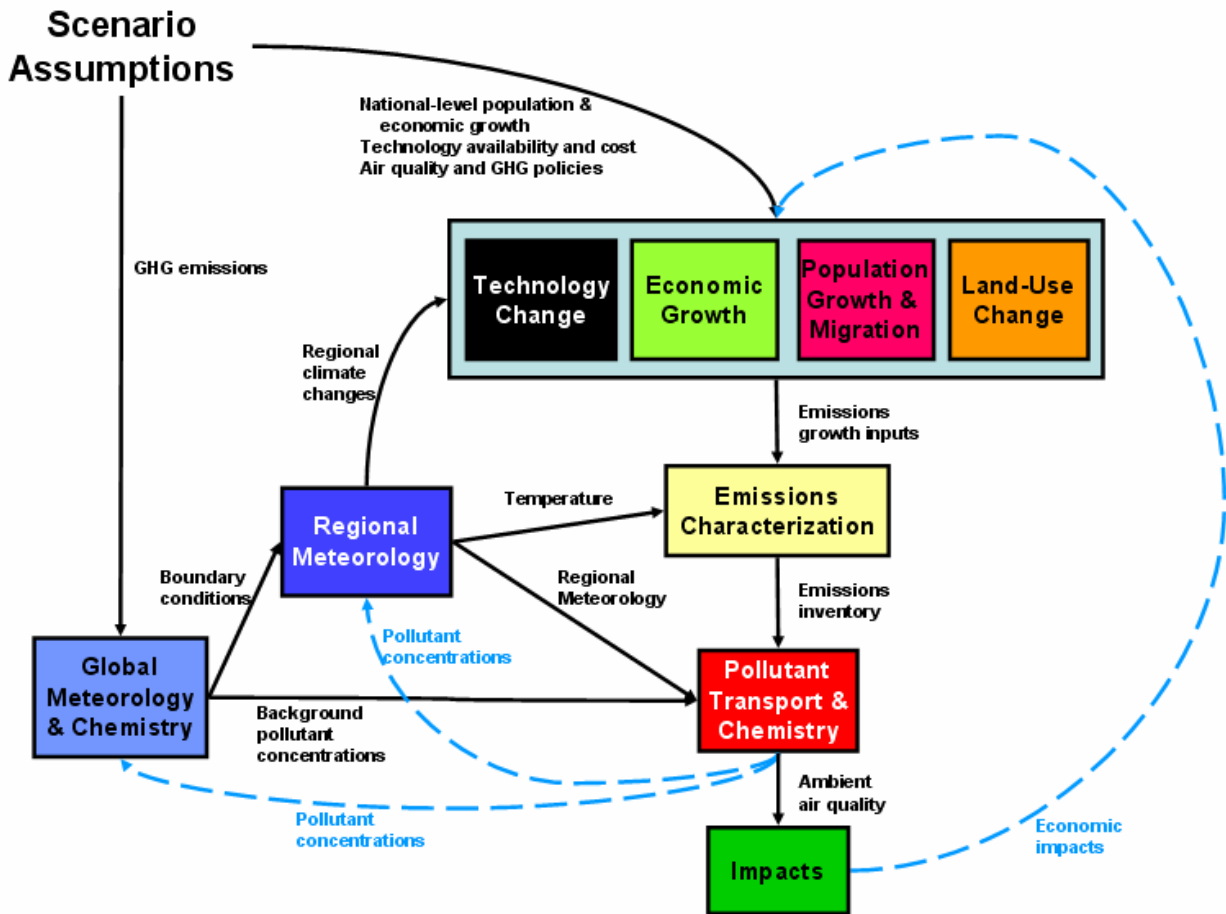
Scenario Assumptions

National-level population & economic growth
Technology availability and cost
Air quality and GHG policies

GHG emissions

Technology Change

Economic Growth

Population Growth & Migration

Land-Use Change

Regional climate changes

Emissions growth inputs

Temperature

Emissions Characterization

Regional Meteorology

Boundary conditions

Regional Meteorology

Emissions inventory

Pollutant concentrations

Global Meteorology & Chemistry

Background pollutant concentrations

Pollutant Transport & Chemistry

Ambient air quality

Pollutant concentrations

Economic impacts

Impacts